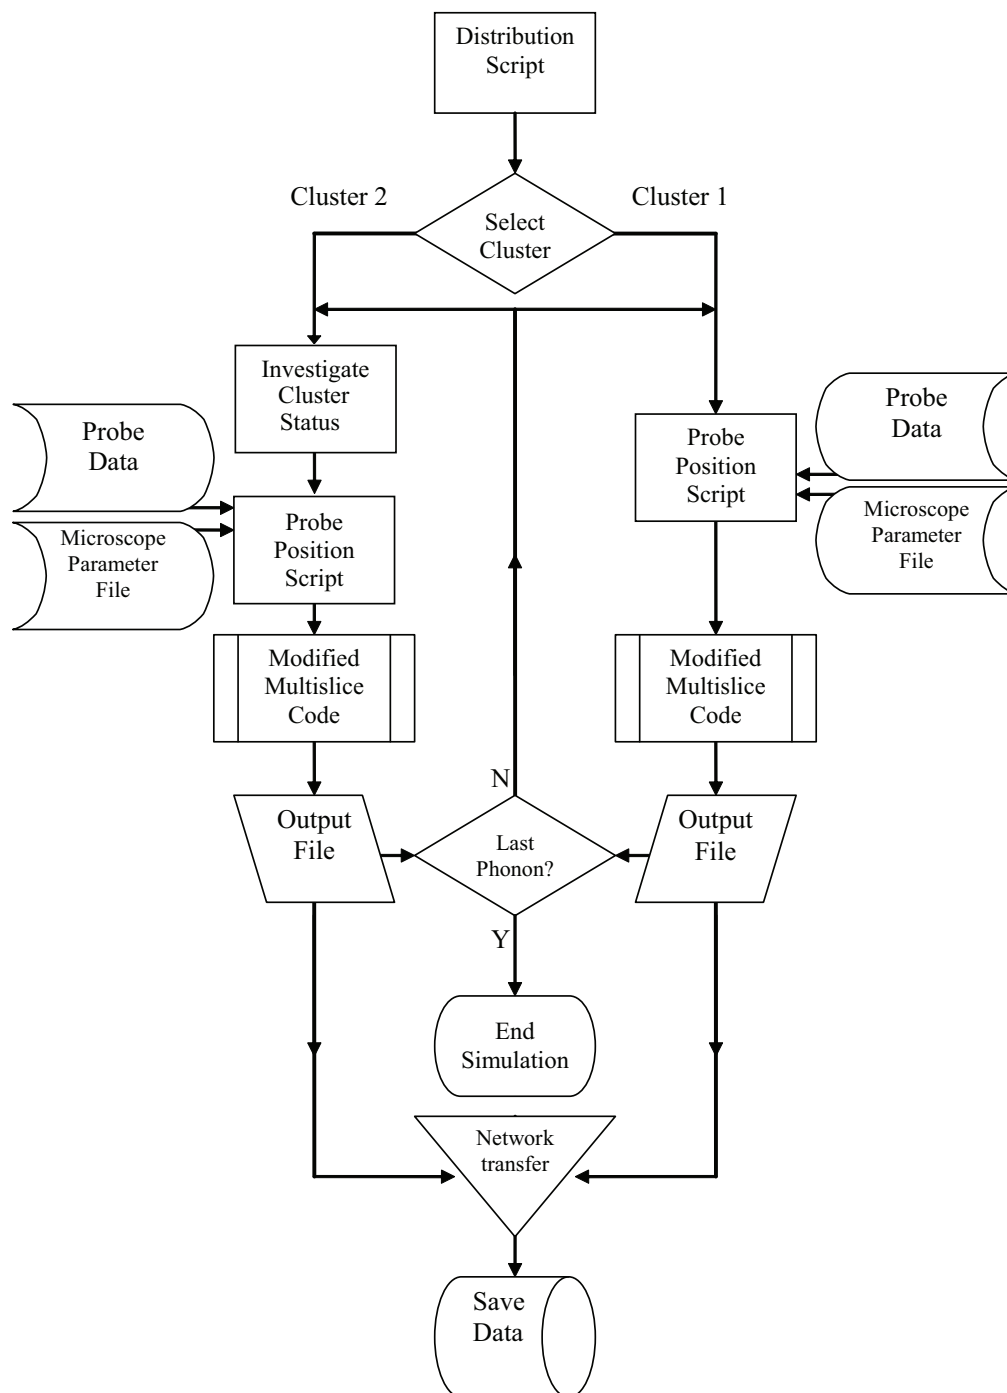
Distribution Script

Cluster 2

Select Cluster

Cluster 1

Investigate Cluster Status

Probe Data

Microscope Parameter File

Probe Position Script

Probe Data

Probe Position Script

Microscope Parameter File

Modified Multislice Code

Modified Multislice Code

N

Output File

Last Phonon?

Output File

Y

End Simulation

Network transfer

Save Data